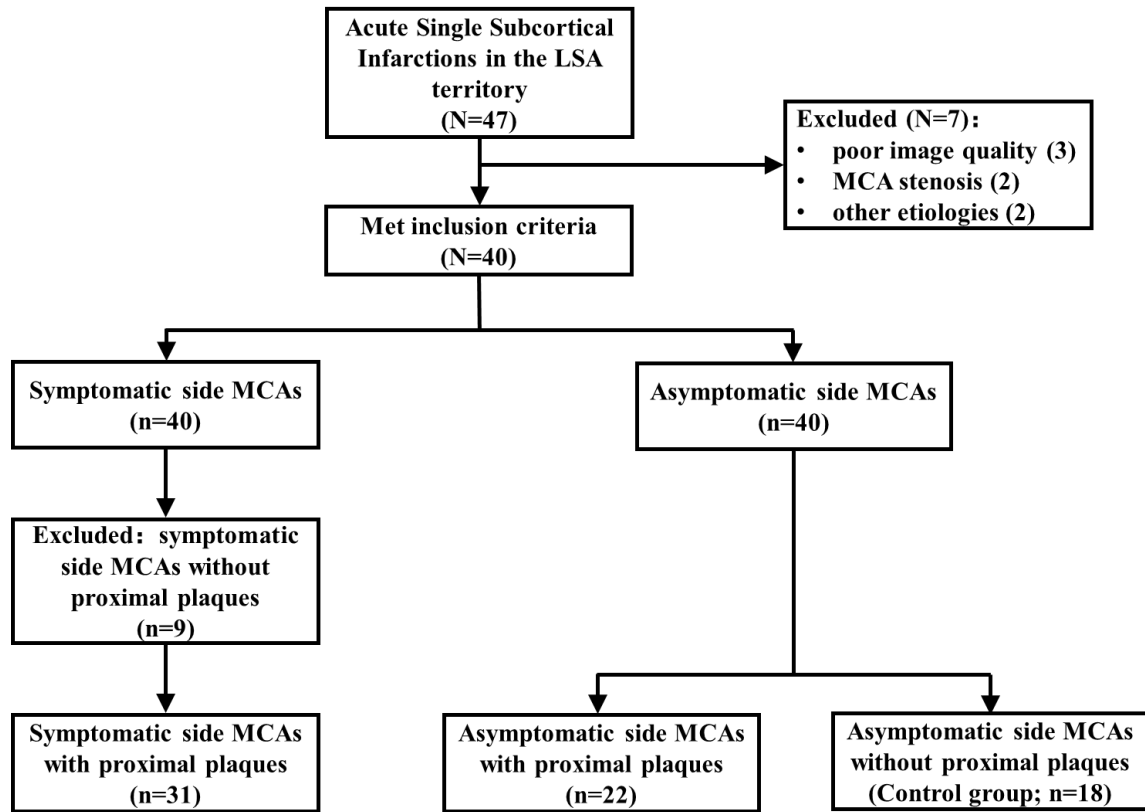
Acute Single Subcortical Infarctions in the LSA territory
(N=47)

Excluded (N=7):
• poor image quality (3)
• MCA stenosis (2)
• other etiologies (2)

Met inclusion criteria
(N=40)

Symptomatic side MCAs
(n=40)

Asymptomatic side MCAs
(n=40)

Excluded: symptomatic side MCAs without proximal plaques
(n=9)

Symptomatic side MCAs with proximal plaques
(n=31)

Asymptomatic side MCAs with proximal plaques
(n=22)

Asymptomatic side MCAs without proximal plaques
(Control group; n=18)